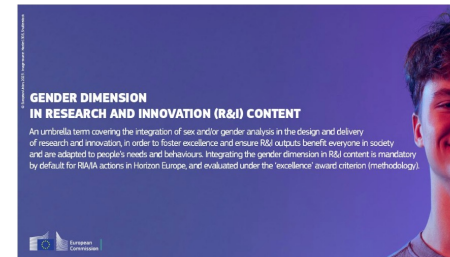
© European Union 2021 - Image source: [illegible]

GENDER DIMENSION IN RESEARCH AND INNOVATION (R&I) CONTENT

An umbrella term covering the integration of sex and/or gender analysis in the design and delivery of research and innovation, in order to foster excellence and ensure R&I outputs benefit everyone in society and are adapted to people's needs and behaviours. Integrating the gender dimension in R&I content is mandatory by default for RIA/IA actions in Horizon Europe, and evaluated under the 'excellence' award criterion (methodology).

European Commission